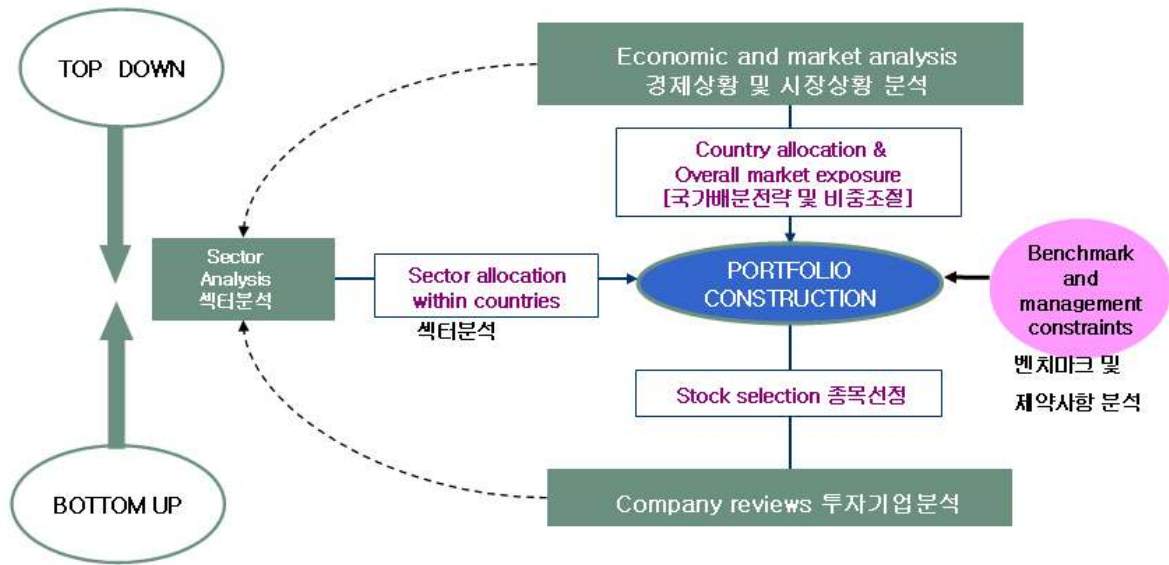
TOP DOWN

Economic and market analysis
경제상황 및 시장상황 분석

Country allocation &
Overall market exposure
[국가배분전략 및 비중조절]

Sector Analysis
섹터분석

Sector allocation within countries
섹터분석

PORTFOLIO CONSTRUCTION

Benchmark and management constraints
벤치마크 및 제약사항 분석

Stock selection 종목선정

BOTTOM UP

Company reviews 투자기업분석